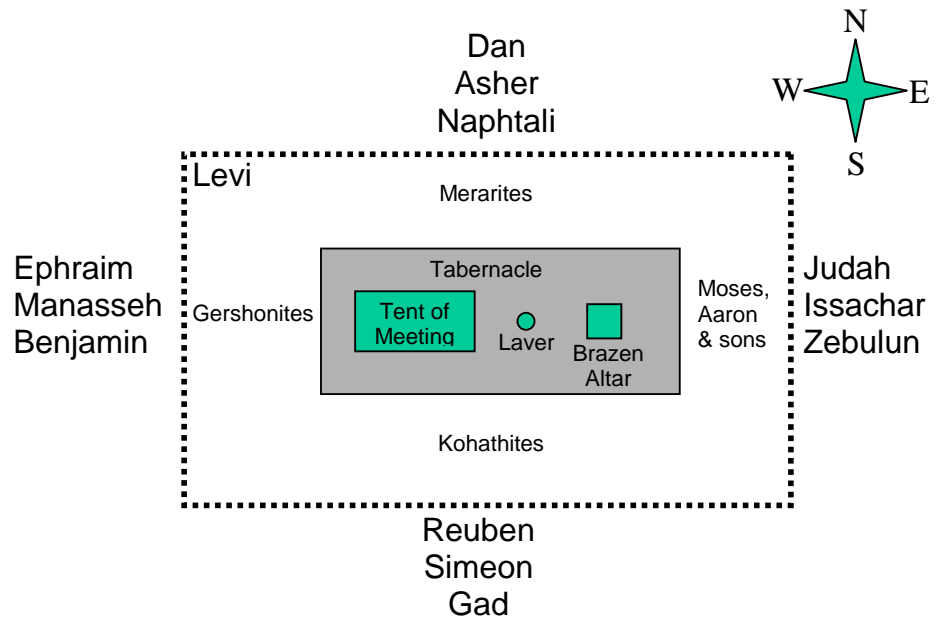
Dan
Asher
Naphtali

N
W
E
S

Levi

Merarites

Ephraim
Manasseh
Benjamin

Gershonites

Tabernacle

Tent of Meeting

Laver

Brazen Altar

Moses, Aaron & sons

Judah
Issachar
Zebulun

Kohathites

Reuben
Simeon
Gad